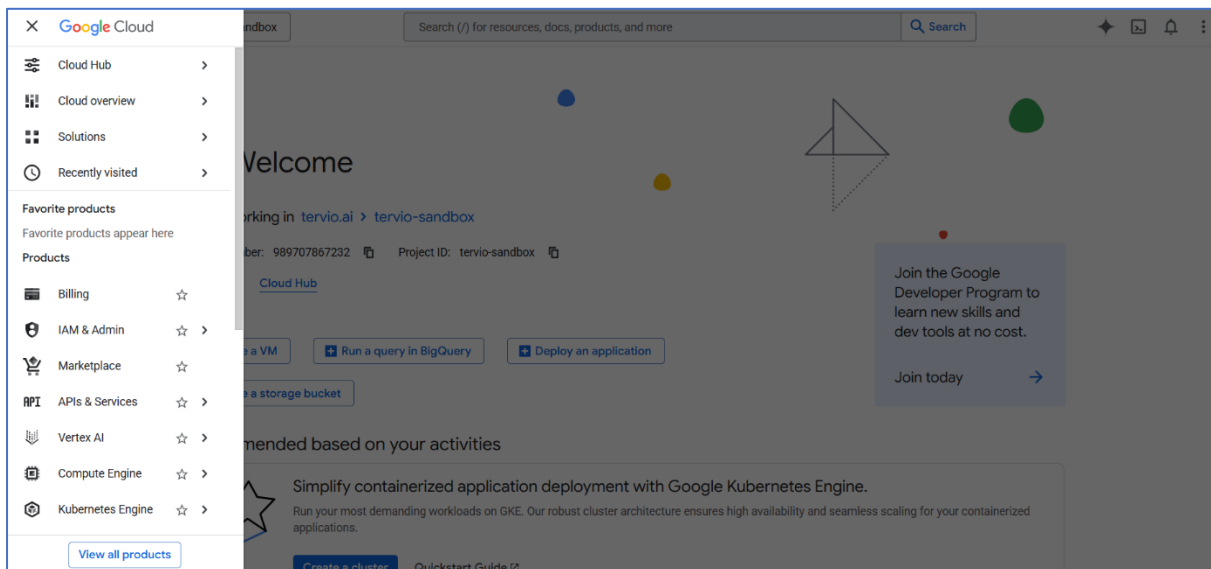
Google Cloud

Cloud Hub

Cloud overview

Solutions

Recently visited

Favorite products

Favorite products appear here

Products

Billing

IAM & Admin

Marketplace

API APIs & Services

Vertex AI

Compute Engine

Kubernetes Engine

View all products

ndbox

Search (/) for resources, docs, products, and more

Search

Welcome

rking in tervio.ai > tervio-sandbox

ber: 989707867232 Project ID: tervio-sandbox

Cloud Hub

a VM

Run a query in BigQuery

Deploy an application

a storage bucket

mended based on your activities

Join the Google Developer Program to learn new skills and dev tools at no cost.

Join today

Simplify containerized application deployment with Google Kubernetes Engine.

Run your most demanding workloads on GKE. Our robust cluster architecture ensures high availability and seamless scaling for your containerized applications.

Create a cluster

Quickstart Guide